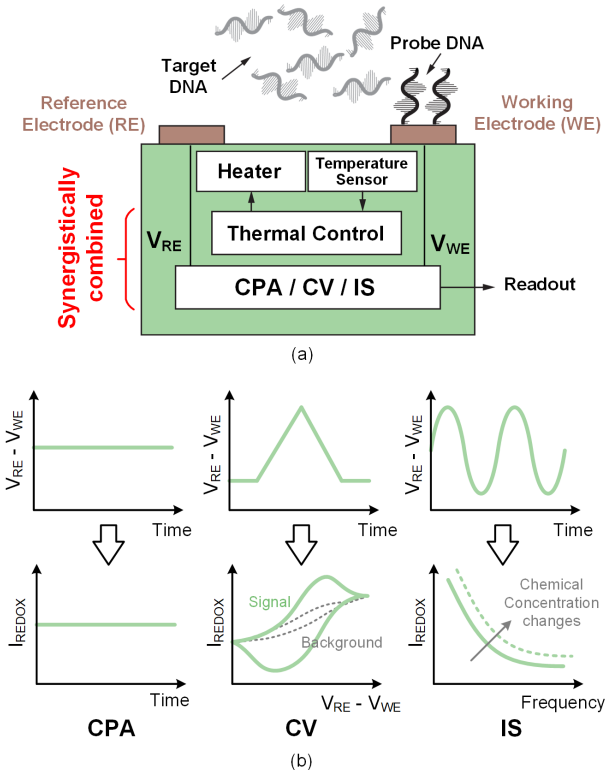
Target DNA

Probe DNA

Reference Electrode (RE)

Working Electrode (WE)

Heater

Temperature Sensor

Thermal Control

$V_{RE}$

$V_{WE}$

CPA / CV / IS

Readout

Synergistically combined

(a)

$V_{RE}$ - $V_{WE}$

Time

$V_{RE}$ - $V_{WE}$

Time

$V_{RE}$ - $V_{WE}$

Time

$I_{REDOX}$

Time

CPA

$I_{REDOX}$

Signal

Background

$V_{RE}$ - $V_{WE}$

CV

$I_{REDOX}$

Chemical Concentration changes

Frequency

IS

(b)